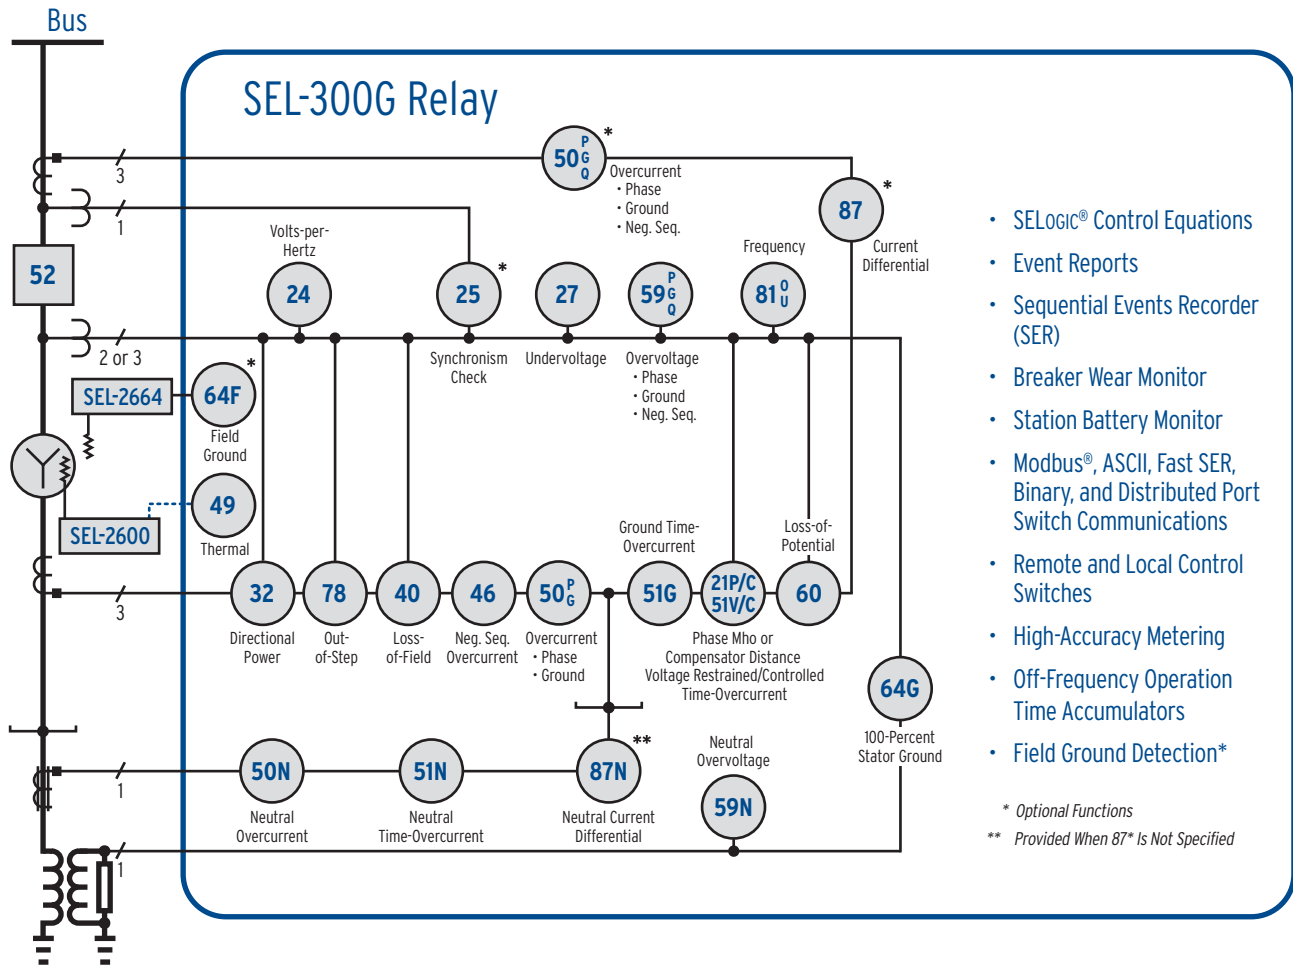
Bus

SEL-300G Relay

3

1

52

1

2 or 3

SEL-2664

SEL-2600

3

1

1

$50^{P}_{G}{}_{Q}$ *
Overcurrent
• Phase
• Ground
• Neg. Seq.

87 *
Current Differential

Volts-per-Hertz
24

25 *
Synchronism Check

27
Undervoltage

$59^{P}_{G}{}_{Q}$
Overvoltage
• Phase
• Ground
• Neg. Seq.

Frequency
$81^{O}_{U}$

64F *
Field Ground

49
Thermal

Ground Time-Overcurrent

Loss-of-Potential

32
Directional Power

78
Out-of-Step

40
Loss-of-Field

46
Neg. Seq. Overcurrent

$50^{P}_{G}$
Overcurrent
• Phase
• Ground

51G

21P/C
51V/C
Phase Mho or Compensator Distance Voltage Restrained/Controlled Time-Overcurrent

60

64G
100-Percent Stator Ground

50N
Neutral Overcurrent

51N
Neutral Time-Overcurrent

87N **
Neutral Current Differential

Neutral Overvoltage
59N

• SELOGIC® Control Equations
• Event Reports
• Sequential Events Recorder (SER)
• Breaker Wear Monitor
• Station Battery Monitor
• Modbus®, ASCII, Fast SER, Binary, and Distributed Port Switch Communications
• Remote and Local Control Switches
• High-Accuracy Metering
• Off-Frequency Operation Time Accumulators
• Field Ground Detection*

* Optional Functions
** Provided When 87* Is Not Specified